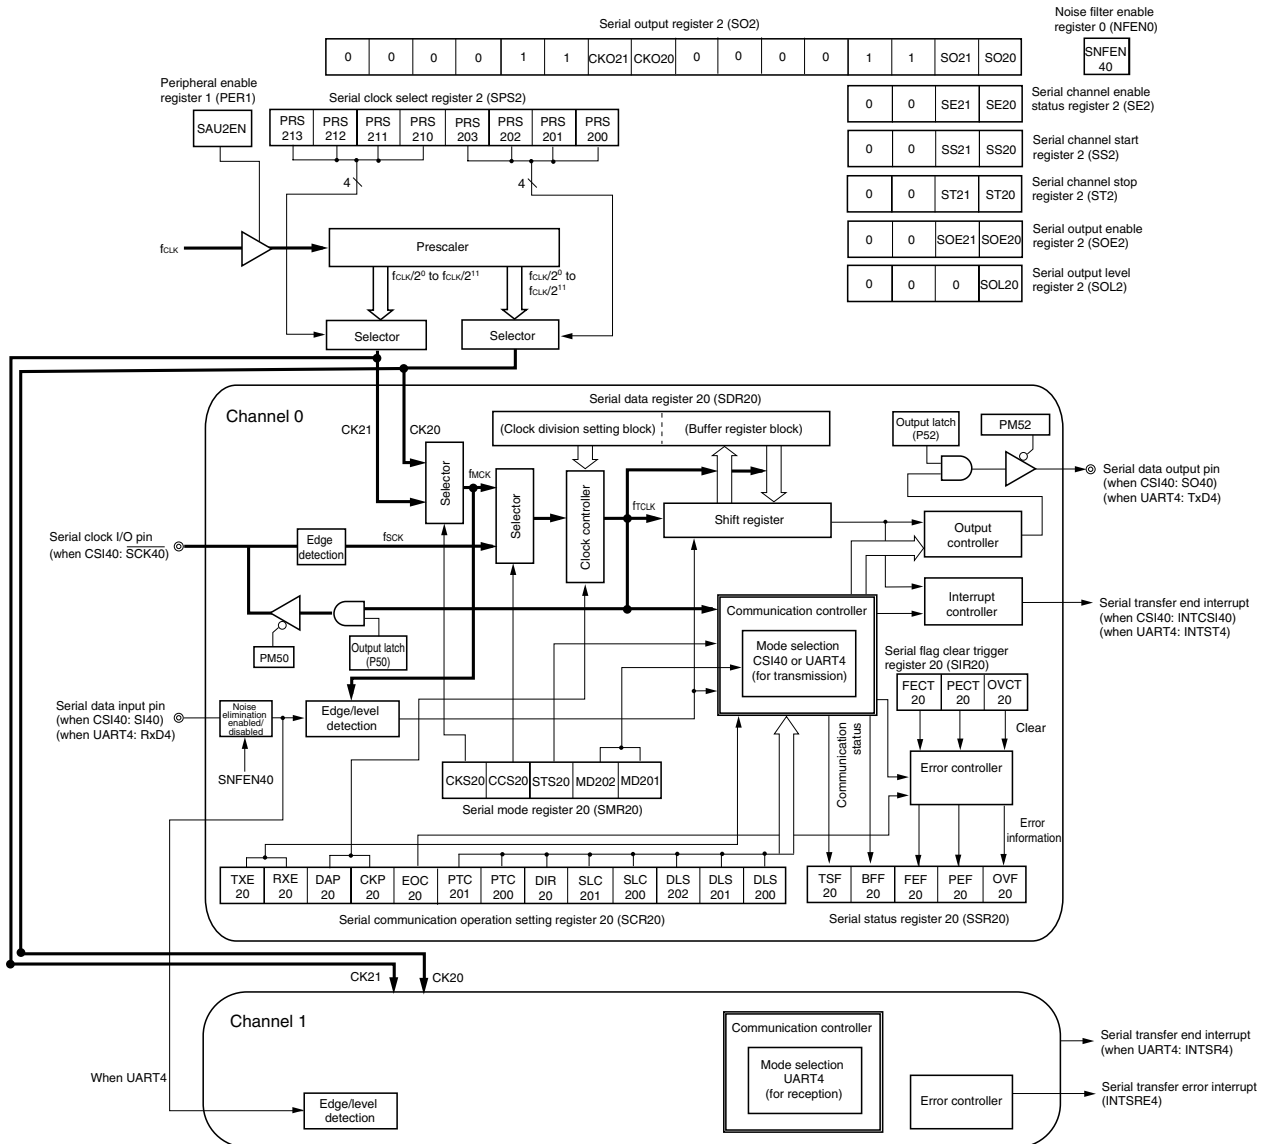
Serial output register 2 (SO2)

| 0 | 0 | 0 | 0 | 1 | 1 | CKO21 | CKO20 | 0 | 0 | 0 | 0 | 1 | 1 | SO21 | SO20 |
|---|---|---|---|---|---|---|---|---|---|---|---|---|---|---|---|

Noise filter enable register 0 (NFEN0)

SNFEN 40

Peripheral enable register 1 (PER1)

SAU2EN

Serial clock select register 2 (SPS2)

| PRS 213 | PRS 212 | PRS 211 | PRS 210 | PRS 203 | PRS 202 | PRS 201 | PRS 200 |
|---|---|---|---|---|---|---|---|

| 0 | 0 | SE21 | SE20 |
|---|---|---|---|

Serial channel enable status register 2 (SE2)

| 0 | 0 | SS21 | SS20 |
|---|---|---|---|

Serial channel start register 2 (SS2)

| 0 | 0 | ST21 | ST20 |
|---|---|---|---|

Serial channel stop register 2 (ST2)

| 0 | 0 | SOE21 | SOE20 |
|---|---|---|---|

Serial output enable register 2 (SOE2)

| 0 | 0 | 0 | SOL20 |
|---|---|---|---|

Serial output level register 2 (SOL2)

4

4

$f_{CLK}$

Prescaler

$f_{CLK}/2^0$ to $f_{CLK}/2^{11}$

$f_{CLK}/2^0$ to $f_{CLK}/2^{11}$

Selector

Selector

Serial data register 20 (SDR20)

Channel 0

CK21

CK20

(Clock division setting block)

(Buffer register block)

Output latch (P52)

PM52

Serial data output pin (when CSI40: SO40) (when UART4: TxD4)

Selector

$f_{MCK}$

Selector

Clock controller

$f_{TCLK}$

Shift register

Serial clock I/O pin (when CSI40: $\overline{SCK40}$)

Edge detection

$f_{SCK}$

Output controller

Interrupt controller

Serial transfer end interrupt (when CSI40: INTCSI40) (when UART4: INTST4)

Communication controller

Mode selection CSI40 or UART4 (for transmission)

PM50

Output latch (P50)

Serial flag clear trigger register 20 (SIR20)

| FECT 20 | PECT 20 | OVCT 20 |
|---|---|---|

Clear

Serial data input pin (when CSI40: SI40) (when UART4: RxD4)

Noise elimination enabled/ disabled

Edge/level detection

SNFEN40

Communication status

Error controller

| CKS20 | CCS20 | STS20 | MD202 | MD201 |
|---|---|---|---|---|

Serial mode register 20 (SMR20)

Error information

| TXE 20 | RXE 20 | DAP 20 | CKP 20 | EOC 20 | PTC 201 | PTC 200 | DIR 20 | SLC 201 | SLC 200 | DLS 202 | DLS 201 | DLS 200 |
|---|---|---|---|---|---|---|---|---|---|---|---|---|

| TSF 20 | BFF 20 | FEF 20 | PEF 20 | OVF 20 |
|---|---|---|---|---|

Serial communication operation setting register 20 (SCR20)

Serial status register 20 (SSR20)

CK21

CK20

Channel 1

Communication controller

Mode selection UART4 (for reception)

Serial transfer end interrupt (when UART4: INTSR4)

When UART4

Error controller

Serial transfer error interrupt (INTSRE4)

Edge/level detection